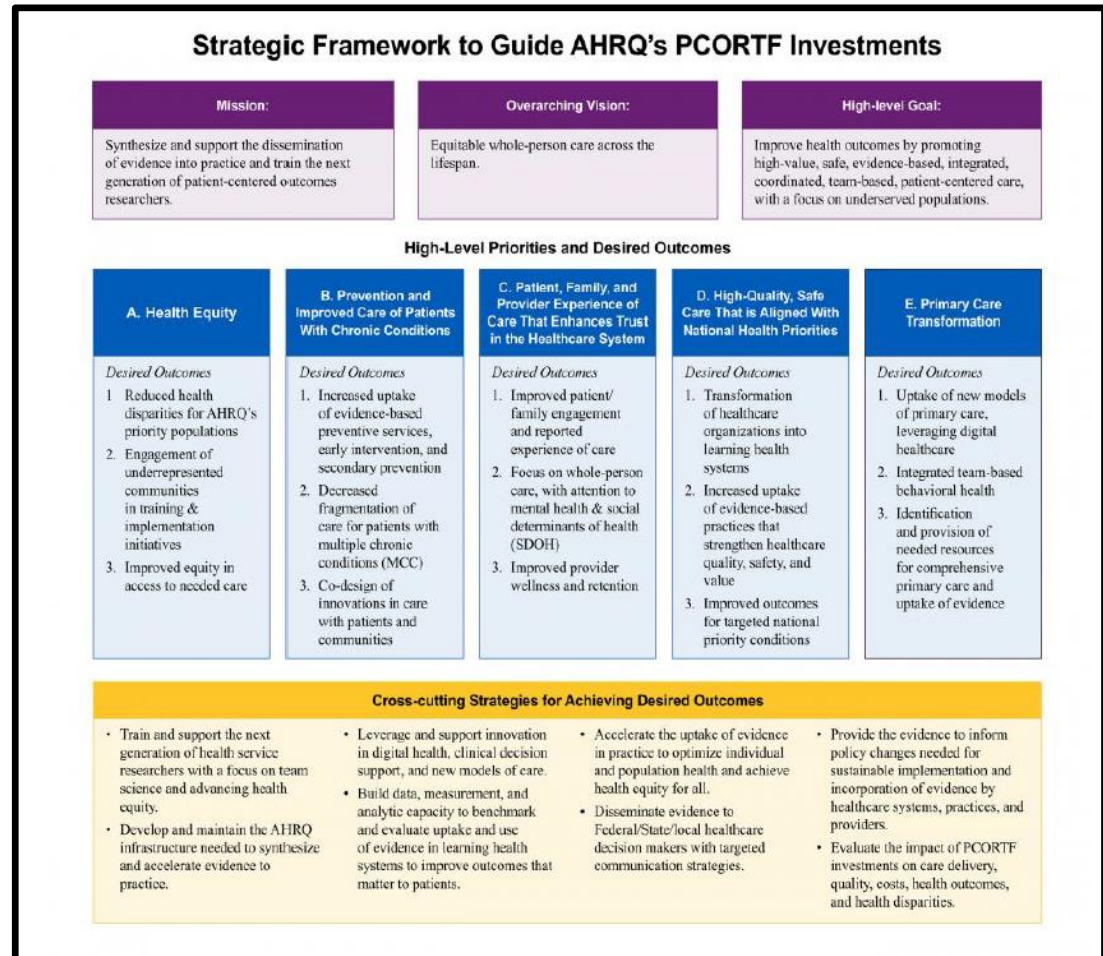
Strategic Framework to Guide AHRQ's PCORTF Investments

Mission:

Synthesize and support the dissemination of evidence into practice and train the next generation of patient-centered outcomes researchers.

Overarching Vision:

Equitable whole-person care across the lifespan.

High-level Goal:

Improve health outcomes by promoting high-value, safe, evidence-based, integrated, coordinated, team-based, patient-centered care, with a focus on underserved populations.

High-Level Priorities and Desired Outcomes

A. Health Equity

Desired Outcomes
1 Reduced health disparities for AHRQ's priority populations
2. Engagement of underrepresented communities in training & implementation initiatives
3. Improved equity in access to needed care

B. Prevention and Improved Care of Patients With Chronic Conditions

Desired Outcomes
1. Increased uptake of evidence-based preventive services, early intervention, and secondary prevention
2. Decreased fragmentation of care for patients with multiple chronic conditions (MCC)
3. Co-design of innovations in care with patients and communities

C. Patient, Family, and Provider Experience of Care That Enhances Trust in the Healthcare System

Desired Outcomes
1. Improved patient/ family engagement and reported experience of care
2. Focus on whole-person care, with attention to mental health & social determinants of health (SDOH)
3. Improved provider wellness and retention

D. High-Quality, Safe Care That is Aligned With National Health Priorities

Desired Outcomes
1. Transformation of healthcare organizations into learning health systems
2. Increased uptake of evidence-based practices that strengthen healthcare quality, safety, and value
3. Improved outcomes for targeted national priority conditions

E. Primary Care Transformation

Desired Outcomes
1. Uptake of new models of primary care, leveraging digital healthcare
2. Integrated team-based behavioral health
3. Identification and provision of needed resources for comprehensive primary care and uptake of evidence

Cross-cutting Strategies for Achieving Desired Outcomes

• Train and support the next generation of health service researchers with a focus on team science and advancing health equity.
• Develop and maintain the AHRQ infrastructure needed to synthesize and accelerate evidence to practice.

• Leverage and support innovation in digital health, clinical decision support, and new models of care.
• Build data, measurement, and analytic capacity to benchmark and evaluate uptake and use of evidence in learning health systems to improve outcomes that matter to patients.

• Accelerate the uptake of evidence in practice to optimize individual and population health and achieve health equity for all.
• Disseminate evidence to Federal/State/local healthcare decision makers with targeted communication strategies.

• Provide the evidence to inform policy changes needed for sustainable implementation and incorporation of evidence by healthcare systems, practices, and providers.
• Evaluate the impact of PCORTF investments on care delivery, quality, costs, health outcomes, and health disparities.